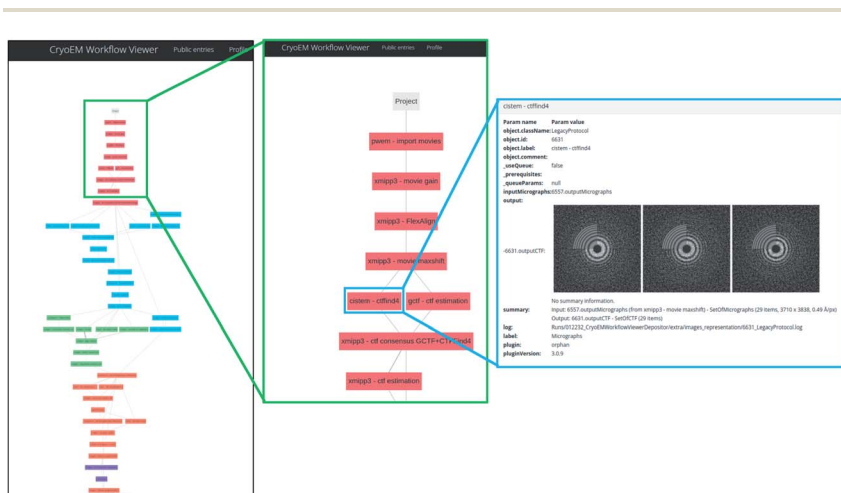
CryoEM Workflow Viewer Public entries Profile

CryoEM Workflow Viewer Public entries Profile

Project

pwem - import movies

xmipp3 - movie gain

xmipp3 - FlexAlign

xmipp3 - movie maxshift

cistem - ctffind4

gctf - ctf estimation

xmipp3 - ctf consensus GCTF+CTFfind4

xmipp3 - ctf estimation

cistem - ctffind4

| Param name | Param value |
|---|---|
| object.className: | LegacyProtocol |
| object.id: | 6631 |
| object.label: | cistem - ctffind4 |
| object.comment: | |
| _useQueue: | false |
| _prerequisites: | |
| _queueParams: | null |
| inputMicrographs: | 6557.outputMicrographs |
| output: | |
| -6631.outputCTF: | |
| | No summary information. |
| summary: | Input: 6557.outputMicrographs (from xmipp3 - movie maxshift) - SetOfMicrographs (29 items, 3710 x 3838, 0.49 Å/px) Output: 6631.outputCTF - SetOfCTF (29 items) |
| log: | Runs/012252_CryoEMWorkflowViewerDepositor/extra/images_representation/6631_LegacyProtocol.log |
| label: | Micrographs |
| plugin: | orphan |
| pluginVersion: | 3.0.9 |